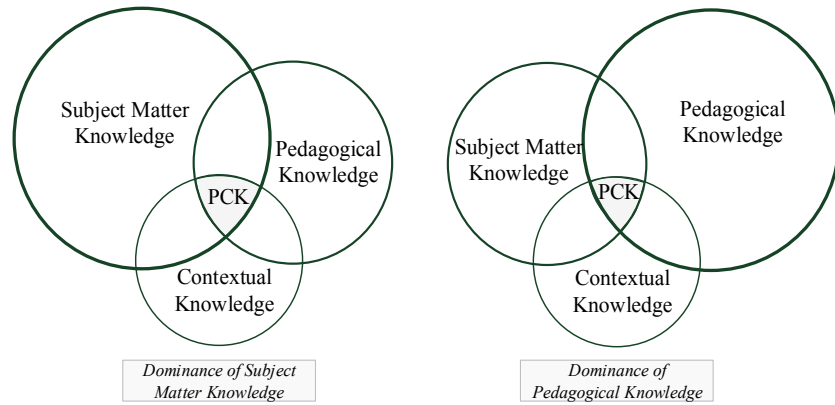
Subject Matter Knowledge

Pedagogical Knowledge

PCK

Contextual Knowledge

Dominance of Subject Matter Knowledge

Subject Matter Knowledge

Pedagogical Knowledge

PCK

Contextual Knowledge

Dominance of Pedagogical Knowledge